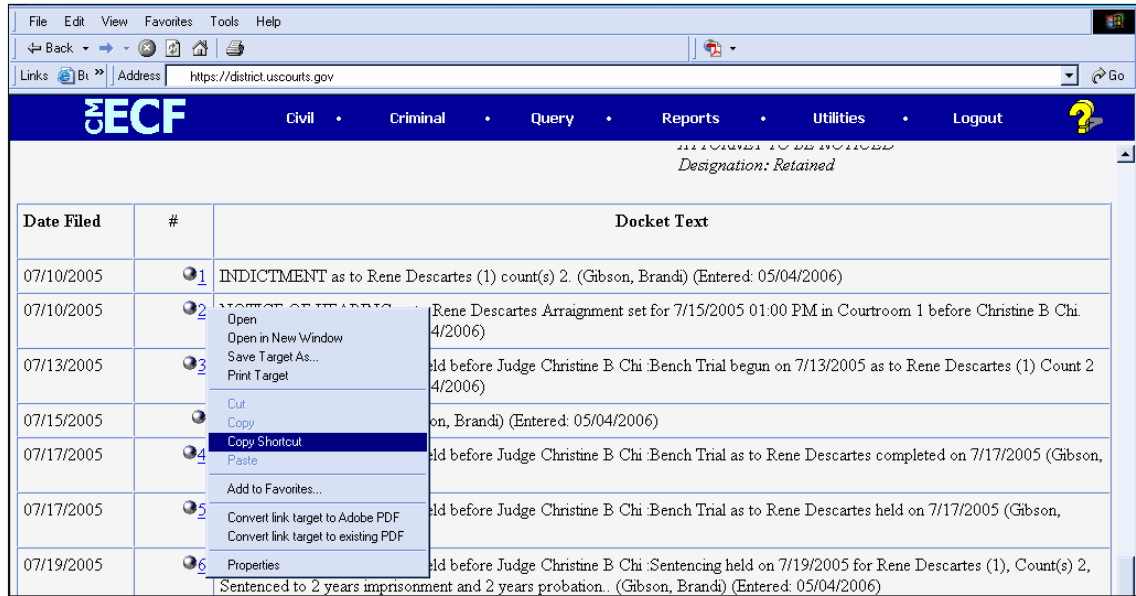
File Edit View Favorites Tools Help

Back Address https://district.uscourts.gov Go

Links Bt

CM ECF Civil • Criminal • Query • Reports • Utilities • Logout

Designation: Retained

| Date Filed | # | Docket Text |
|---|---|---|
| 07/10/2005 | 1 | INDICTMENT as to Rene Descartes (1) count(s) 2. (Gibson, Brandi) (Entered: 05/04/2006) |
| 07/10/2005 | 2 | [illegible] Rene Descartes Arraignment set for 7/15/2005 01:00 PM in Courtroom 1 before Christine B Chi. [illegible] 4/2006) |
| 07/13/2005 | 3 | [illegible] eld before Judge Christine B Chi :Bench Trial begun on 7/13/2005 as to Rene Descartes (1) Count 2 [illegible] 4/2006) |
| 07/15/2005 | | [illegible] on, Brandi) (Entered: 05/04/2006) |
| 07/17/2005 | 4 | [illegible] eld before Judge Christine B Chi :Bench Trial as to Rene Descartes completed on 7/17/2005 (Gibson, |
| 07/17/2005 | 5 | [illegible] eld before Judge Christine B Chi :Bench Trial as to Rene Descartes held on 7/17/2005 (Gibson, |
| 07/19/2005 | 6 | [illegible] eld before Judge Christine B Chi :Sentencing held on 7/19/2005 for Rene Descartes (1), Count(s) 2, Sentenced to 2 years imprisonment and 2 years probation.. (Gibson, Brandi) (Entered: 05/04/2006) |

Open
Open in New Window
Save Target As...
Print Target
Cut
Copy
Copy Shortcut
Paste
Add to Favorites...
Convert link target to Adobe PDF
Convert link target to existing PDF
Properties